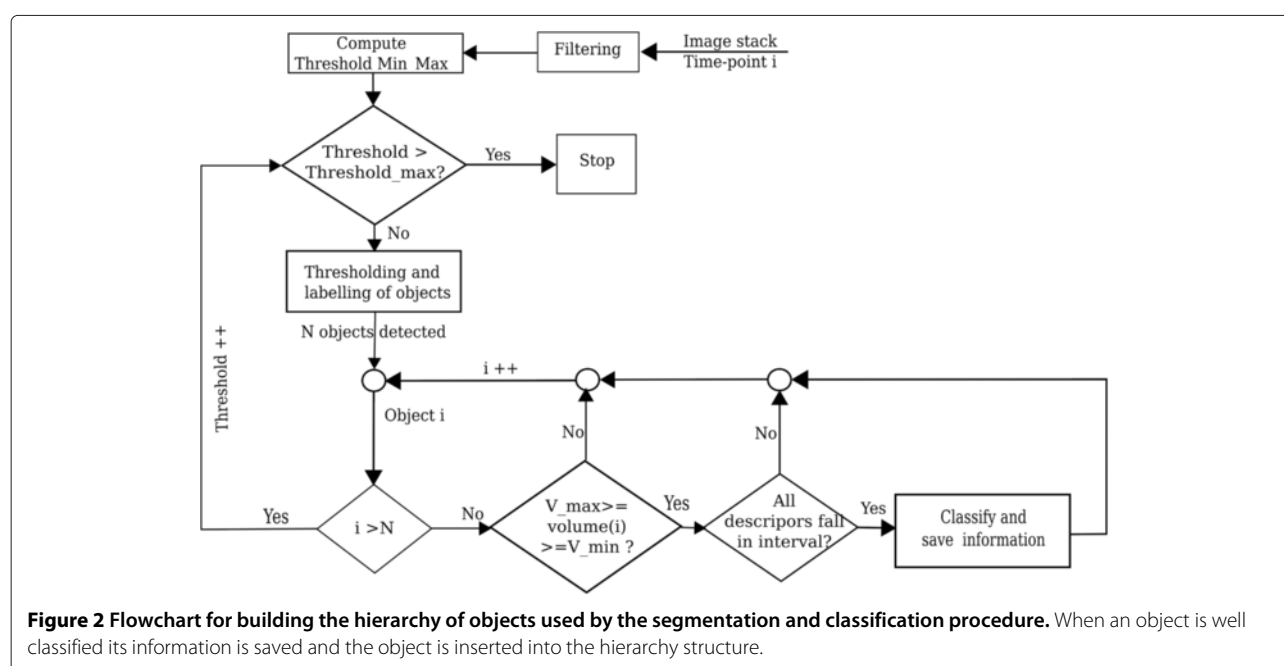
Compute Threshold Min Max

Filtering

Image stack
Time-point i

Threshold > Threshold_max?

Yes

Stop

No

Thresholding and labelling of objects

N objects detected

Threshold ++

i ++

Object i

No

No

Yes

i >N

No

V_max>= volume(i) >=V_min ?

Yes

All descripors fall in interval?

Yes

Classify and save information

**Figure 2 Flowchart for building the hierarchy of objects used by the segmentation and classification procedure.** When an object is well classified its information is saved and the object is inserted into the hierarchy structure.